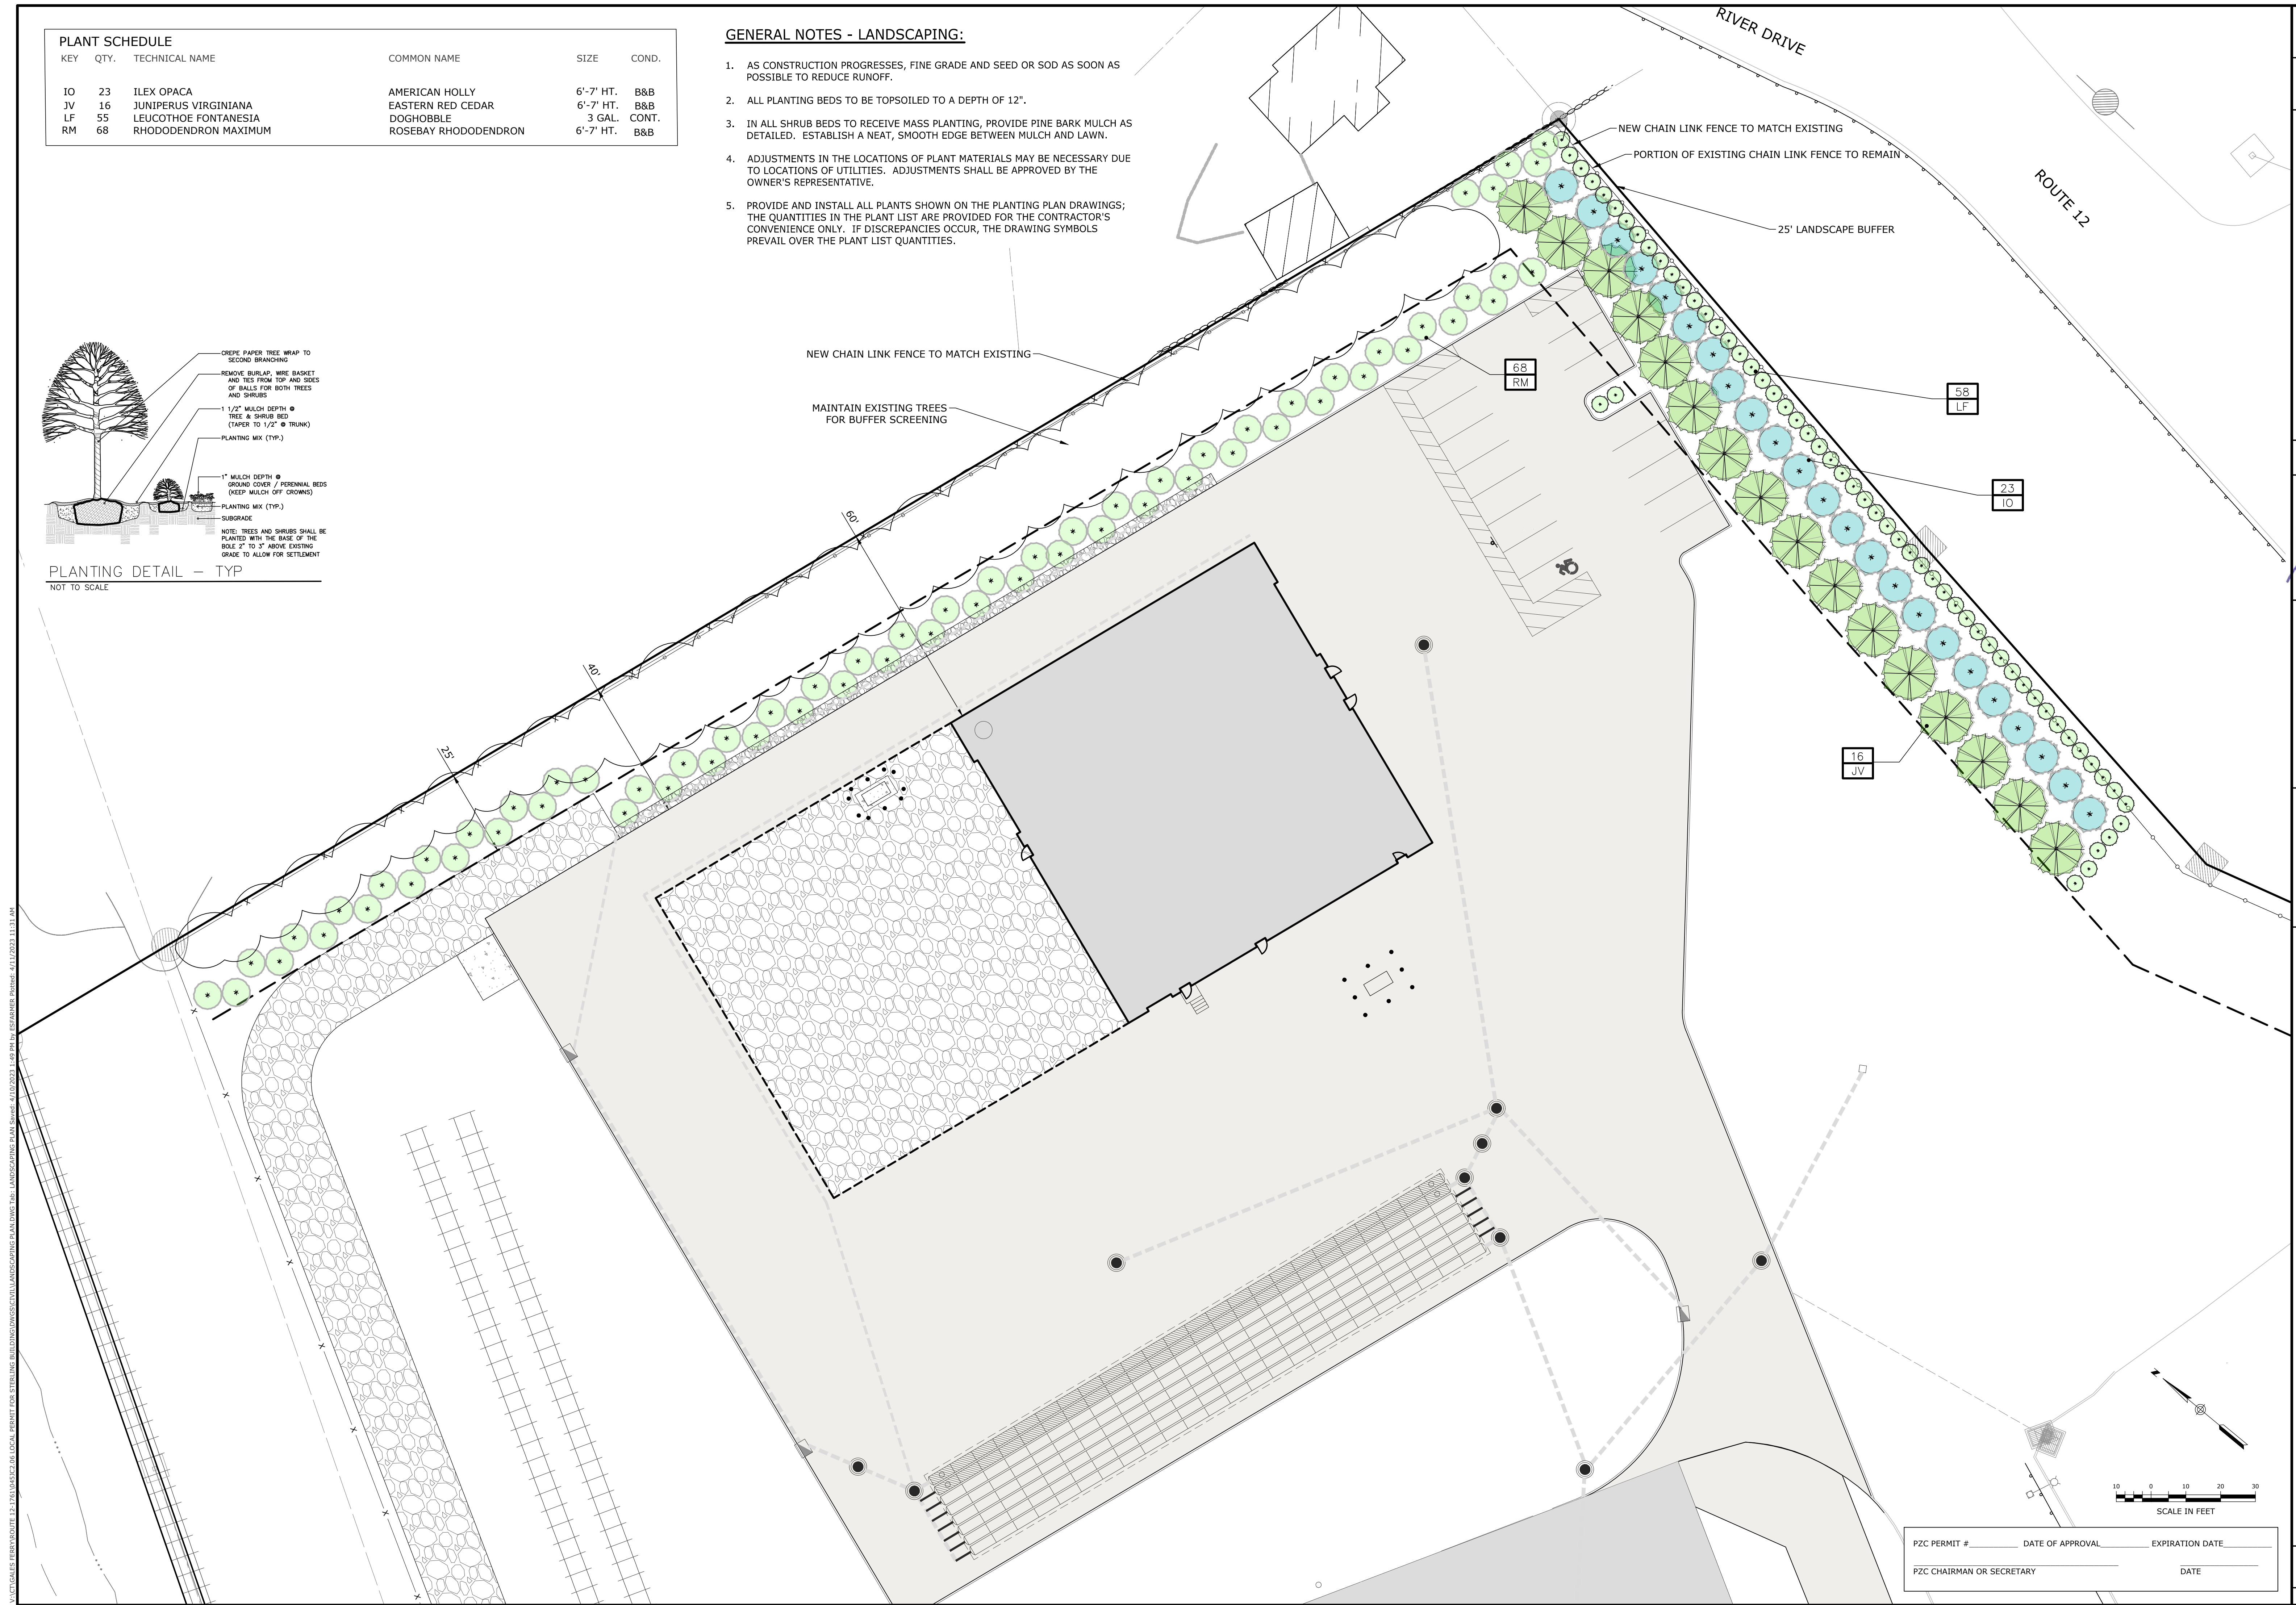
PLANT SCHEDULE

| KEY | QTY. | TECHNICAL NAME | COMMON NAME | SIZE | COND. |
|---|---|---|---|---|---|
| IO | 23 | ILEX OPACA | AMERICAN HOLLY | 6'-7' HT. | B&B |
| JV | 16 | JUNIPERUS VIRGINIANA | EASTERN RED CEDAR | 6'-7' HT. | B&B |
| LF | 55 | LEUCOTHOE FONTANESIA | DOGHOBBLE | 3 GAL. | CONT. |
| RM | 68 | RHODODENDRON MAXIMUM | ROSEBAY RHODODENDRON | 6'-7' HT. | B&B |

GENERAL NOTES - LANDSCAPING:

1. AS CONSTRUCTION PROGRESSES, FINE GRADE AND SEED OR SOD AS SOON AS POSSIBLE TO REDUCE RUNOFF.

2. ALL PLANTING BEDS TO BE TOPSOILED TO A DEPTH OF 12".

3. IN ALL SHRUB BEDS TO RECEIVE MASS PLANTING, PROVIDE PINE BARK MULCH AS DETAILED. ESTABLISH A NEAT, SMOOTH EDGE BETWEEN MULCH AND LAWN.

4. ADJUSTMENTS IN THE LOCATIONS OF PLANT MATERIALS MAY BE NECESSARY DUE TO LOCATIONS OF UTILITIES. ADJUSTMENTS SHALL BE APPROVED BY THE OWNER'S REPRESENTATIVE.

5. PROVIDE AND INSTALL ALL PLANTS SHOWN ON THE PLANTING PLAN DRAWINGS; THE QUANTITIES IN THE PLANT LIST ARE PROVIDED FOR THE CONTRACTOR'S CONVENIENCE ONLY. IF DISCREPANCIES OCCUR, THE DRAWING SYMBOLS PREVAIL OVER THE PLANT LIST QUANTITIES.

RIVER DRIVE

ROUTE 12

NEW CHAIN LINK FENCE TO MATCH EXISTING

PORTION OF EXISTING CHAIN LINK FENCE TO REMAIN

25' LANDSCAPE BUFFER

NEW CHAIN LINK FENCE TO MATCH EXISTING

MAINTAIN EXISTING TREES FOR BUFFER SCREENING

68 RM

58 LF

23 IO

16 JV

60'

40'

25'

CREPE PAPER TREE WRAP TO SECOND BRANCHING

REMOVE BURLAP, WIRE BASKET AND TIES FROM TOP AND SIDES OF BALLS FOR BOTH TREES AND SHRUBS

1 1/2" MULCH DEPTH @ TREE & SHRUB BED (TAPER TO 1/2" @ TRUNK)

PLANTING MIX (TYP.)

1" MULCH DEPTH @ GROUND COVER / PERENNIAL BEDS (KEEP MULCH OFF CROWNS)

PLANTING MIX (TYP.)

SUBGRADE

NOTE: TREES AND SHRUBS SHALL BE PLANTED WITH THE BASE OF THE BOLE 2" TO 3" ABOVE EXISTING GRADE TO ALLOW FOR SETTLEMENT

PLANTING DETAIL – TYP
NOT TO SCALE

10 0 10 20 30
SCALE IN FEET

PZC PERMIT #__________ DATE OF APPROVAL__________ EXPIRATION DATE__________

PZC CHAIRMAN OR SECRETARY DATE

V:\CT\GALES FERRY\ROUTE 12-1761\0453C2.06 LOCAL PERMIT FOR STERLING BUILDING\DWGS\CIVIL\LANDSCAPING PLAN.DWG Tab: LANDSCAPING PLAN Saved: 4/10/2023 1:49 PM by ESFARMER Plotted: 4/11/2023 11:31 AM